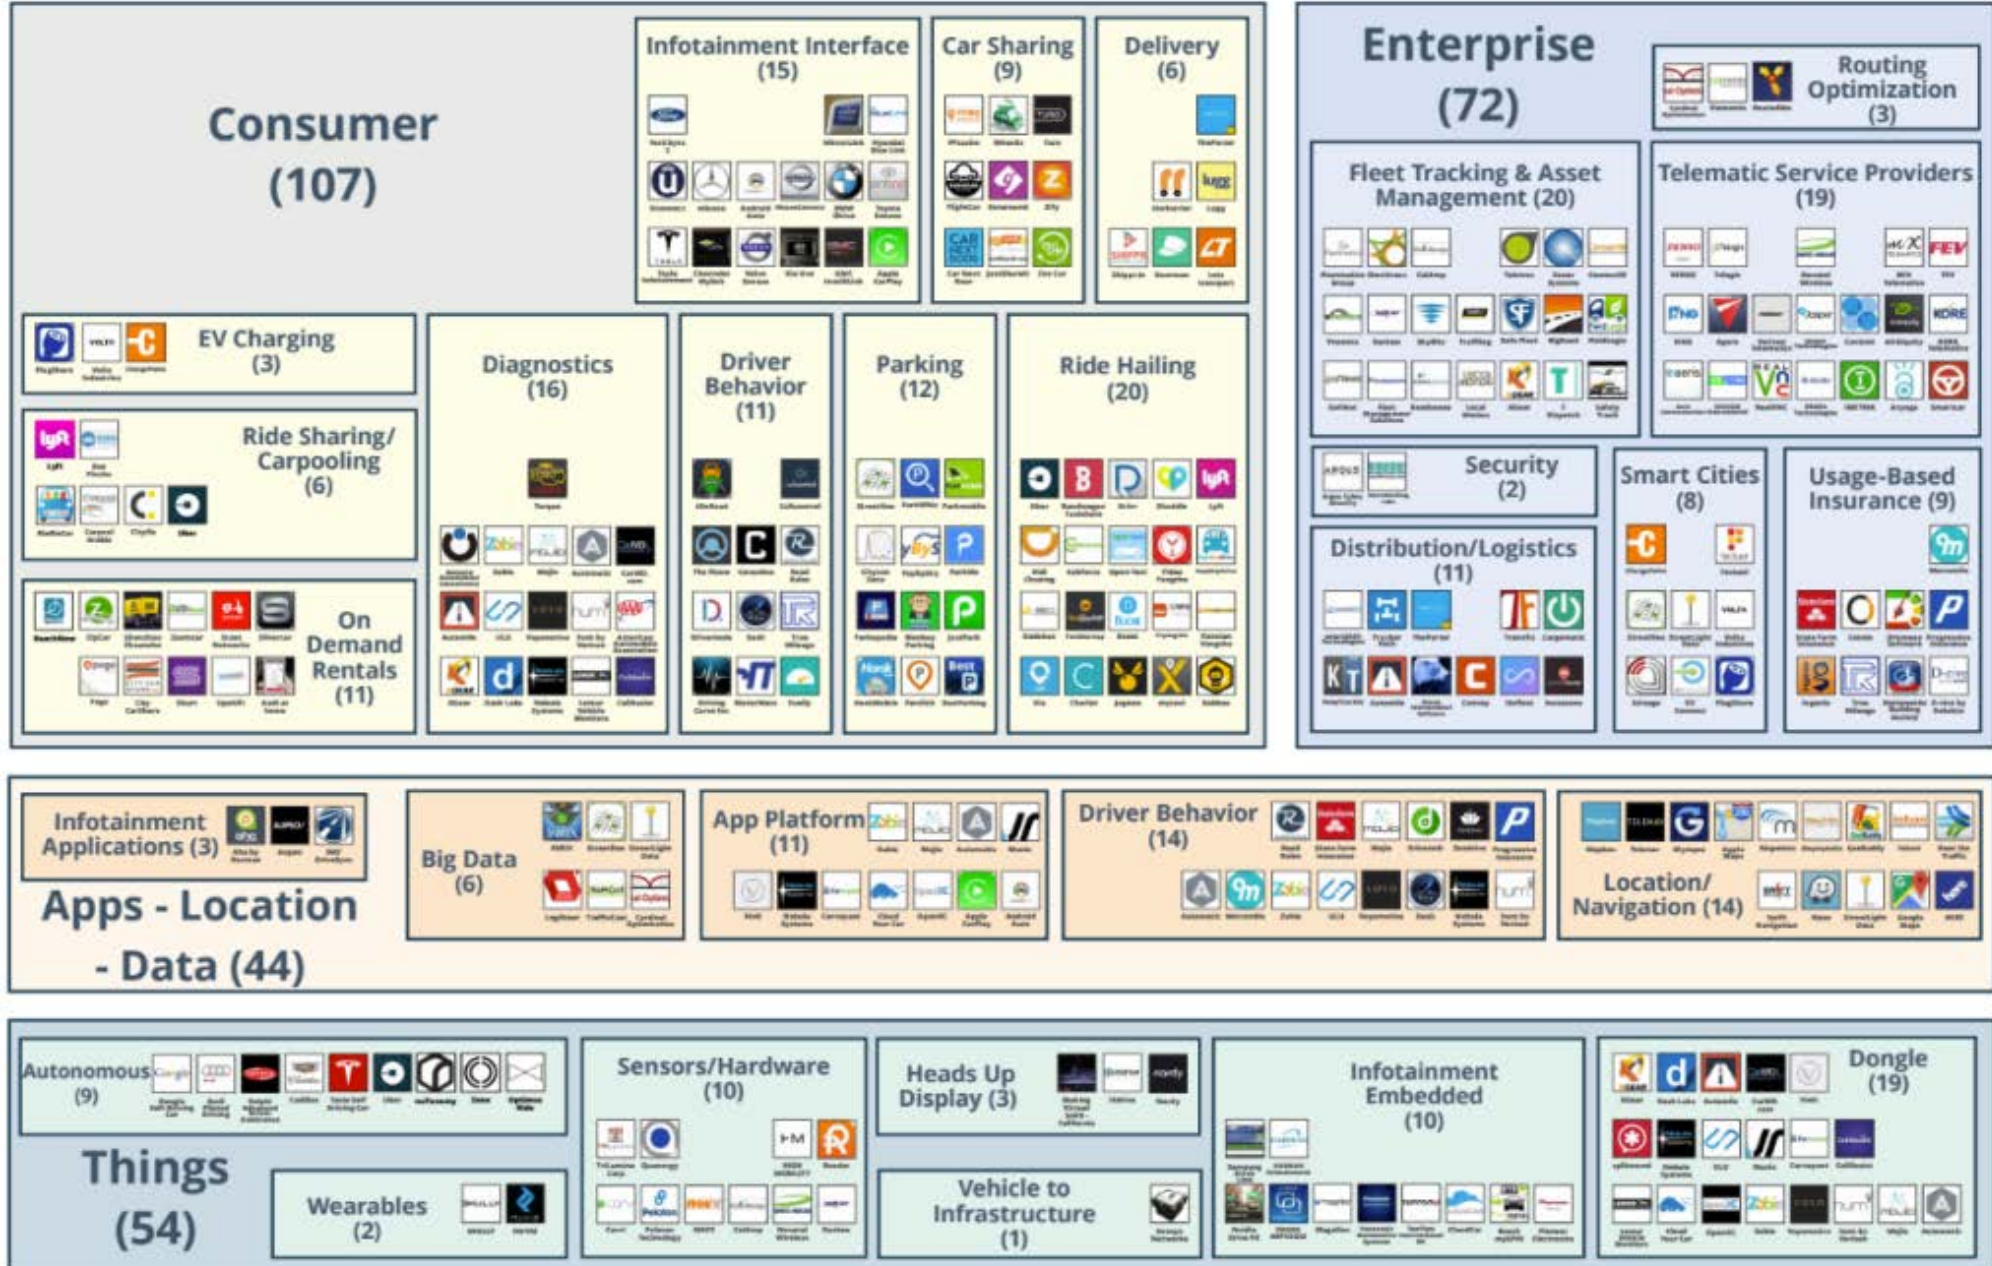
Consumer (107)

Infotainment Interface (15)

Car Sharing (9)

Delivery (6)

EV Charging (3)

Ride Sharing/ Carpooling (6)

On Demand Rentals (11)

Diagnostics (16)

Driver Behavior (11)

Parking (12)

Ride Hailing (20)

Enterprise (72)

Routing Optimization (3)

Fleet Tracking & Asset Management (20)

Telematic Service Providers (19)

Security (2)

Distribution/Logistics (11)

Smart Cities (8)

Usage-Based Insurance (9)

Infotainment Applications (3)

Big Data (6)

App Platform (11)

Driver Behavior (14)

Location/ Navigation (14)

Apps - Location - Data (44)

Autonomous (9)

Sensors/Hardware (10)

Heads Up Display (3)

Infotainment Embedded (10)

Dongle (19)

Things (54)

Wearables (2)

Vehicle to Infrastructure (1)